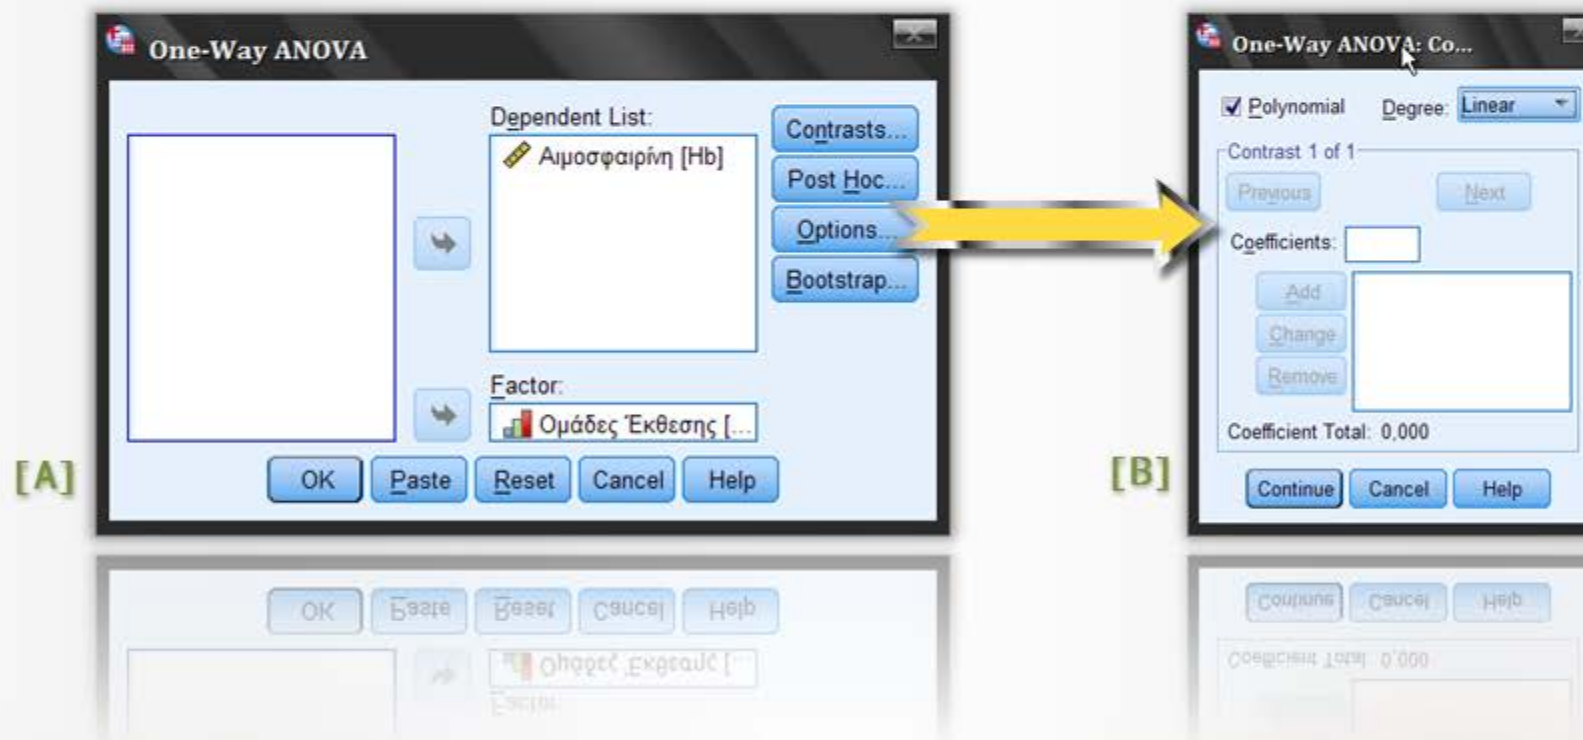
One-Way ANOVA

Dependent List:

Αιμοσφαιρίνη [Hb]

Contrasts...

Post Hoc...

Options...

Bootstrap...

Factor:

Ομάδες Έκθεσης [...

OK

Paste

Reset

Cancel

Help

[A]

One-Way ANOVA: Co...

Polynomial

Degree:

Linear

Contrast 1 of 1

Previous

Next

Coefficients:

Add

Change

Remove

Coefficient Total: 0,000

Continue

Cancel

Help

[B]